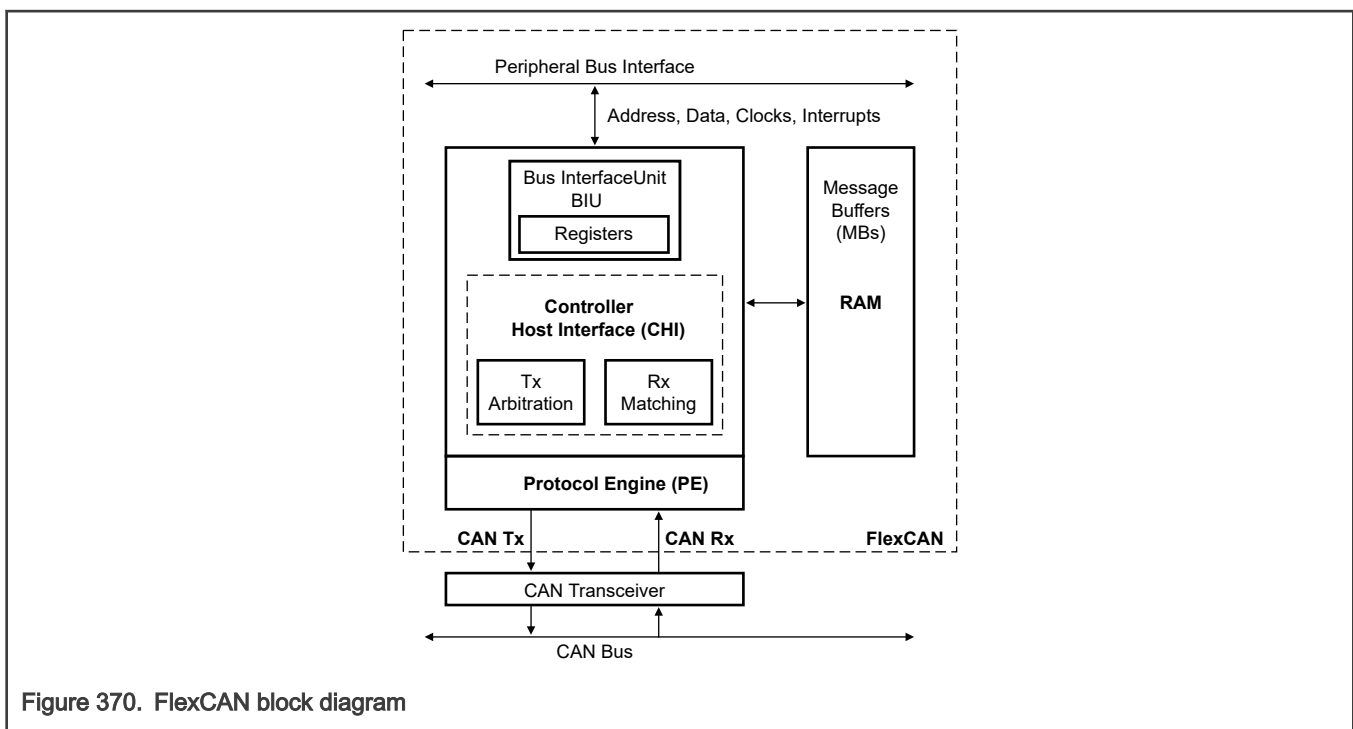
Peripheral Bus Interface

Address, Data, Clocks, Interrupts

Bus InterfaceUnit
BIU

Registers

Message Buffers (MBs)

RAM

Controller
Host Interface (CHI)

Tx Arbitration

Rx Matching

Protocol Engine (PE)

CAN Tx

CAN Rx

FlexCAN

CAN Transceiver

CAN Bus

Figure 370. FlexCAN block diagram